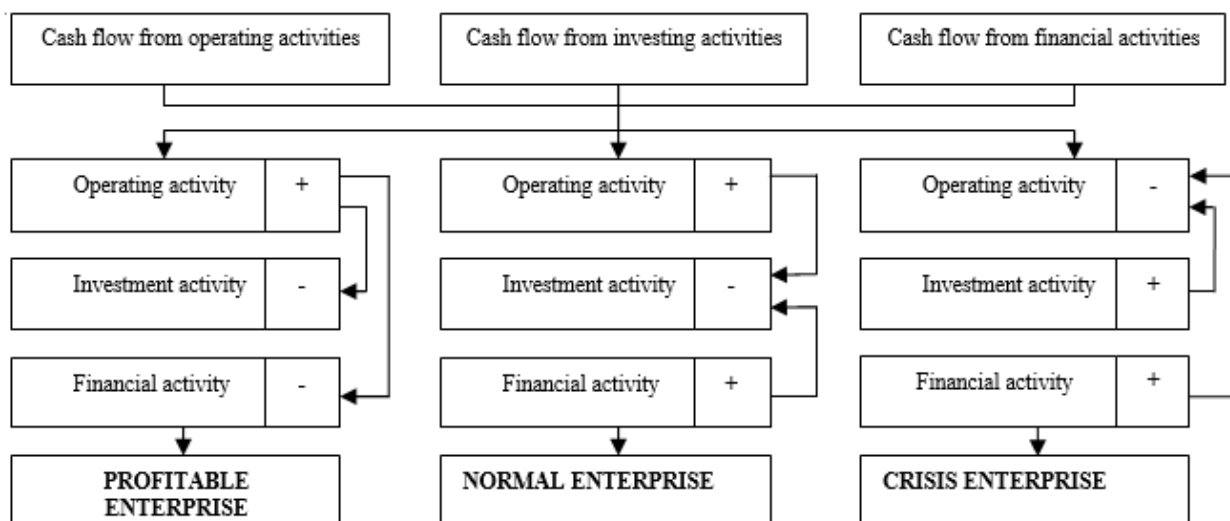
Cash flow from operating activities

Cash flow from investing activities

Cash flow from financial activities

| Operating activity | + |
|---|---|
| Investment activity | - |
| Financial activity | - |

PROFITABLE ENTERPRISE

| Operating activity | + |
|---|---|
| Investment activity | - |
| Financial activity | + |

NORMAL ENTERPRISE

| Operating activity | - |
|---|---|
| Investment activity | + |
| Financial activity | + |

CRISIS ENTERPRISE